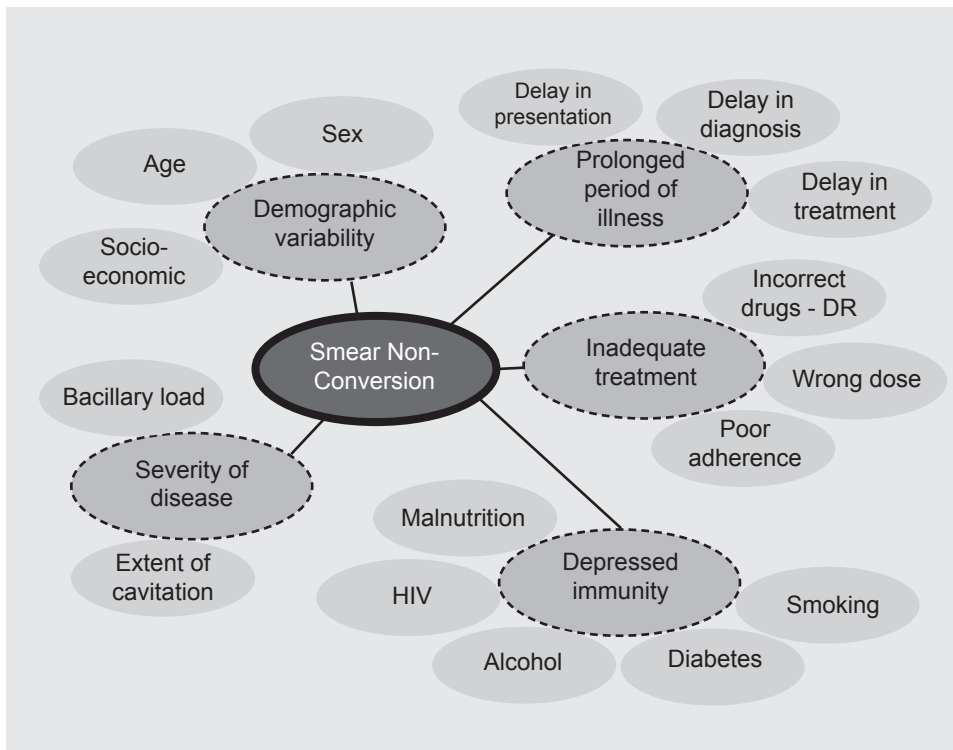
Delay in presentation

Delay in diagnosis

Sex

Age

Prolonged period of illness

Demographic variability

Delay in treatment

Socio-economic

Incorrect drugs - DR

Smear Non-Conversion

Inadequate treatment

Wrong dose

Bacillary load

Poor adherence

Severity of disease

Malnutrition

Extent of cavitation

Depressed immunity

HIV

Smoking

Alcohol

Diabetes